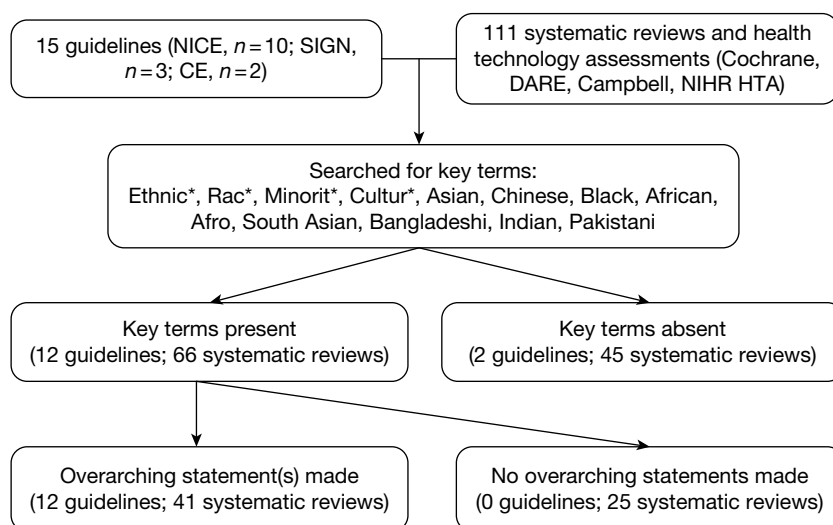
15 guidelines (NICE, $n=10$; SIGN, $n=3$; CE, $n=2$)

111 systematic reviews and health technology assessments (Cochrane, DARE, Campbell, NIHR HTA)

Searched for key terms:
Ethnic*, Rac*, Minorit*, Cultur*, Asian, Chinese, Black, African, Afro, South Asian, Bangladeshi, Indian, Pakistani

Key terms present
(12 guidelines; 66 systematic reviews)

Key terms absent
(2 guidelines; 45 systematic reviews)

Overarching statement(s) made
(12 guidelines; 41 systematic reviews)

No overarching statements made
(0 guidelines; 25 systematic reviews)